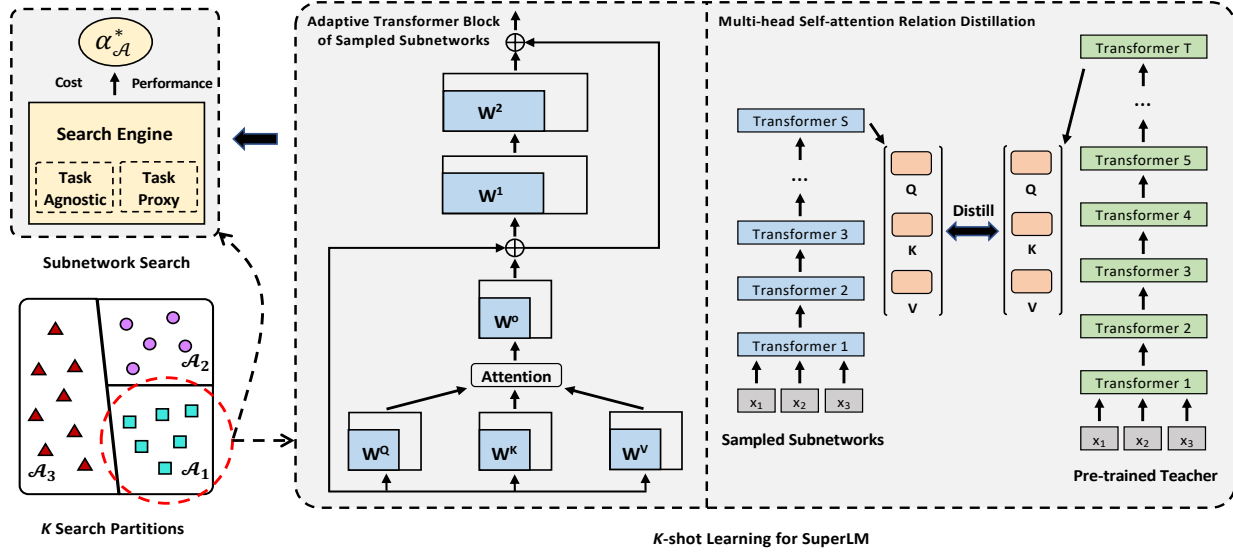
$\alpha^*_{\mathcal{A}}$

Cost Performance

Search Engine

Task Agnostic

Task Proxy

Subnetwork Search

$\mathcal{A}_2$

$\mathcal{A}_3$

$\mathcal{A}_1$

*K* Search Partitions

Adaptive Transformer Block of Sampled Subnetworks

$W^2$

$W^1$

$W^o$

Attention

$W^Q$

$W^K$

$W^V$

Multi-head Self-attention Relation Distillation

Transformer S

...

Transformer 3

Transformer 2

Transformer 1

$x_1$ $x_2$ $x_3$

Sampled Subnetworks

Q

K

V

Distill

Q

K

V

Transformer T

...

Transformer 5

Transformer 4

Transformer 3

Transformer 2

Transformer 1

$x_1$ $x_2$ $x_3$

Pre-trained Teacher

*K*-shot Learning for SuperLM